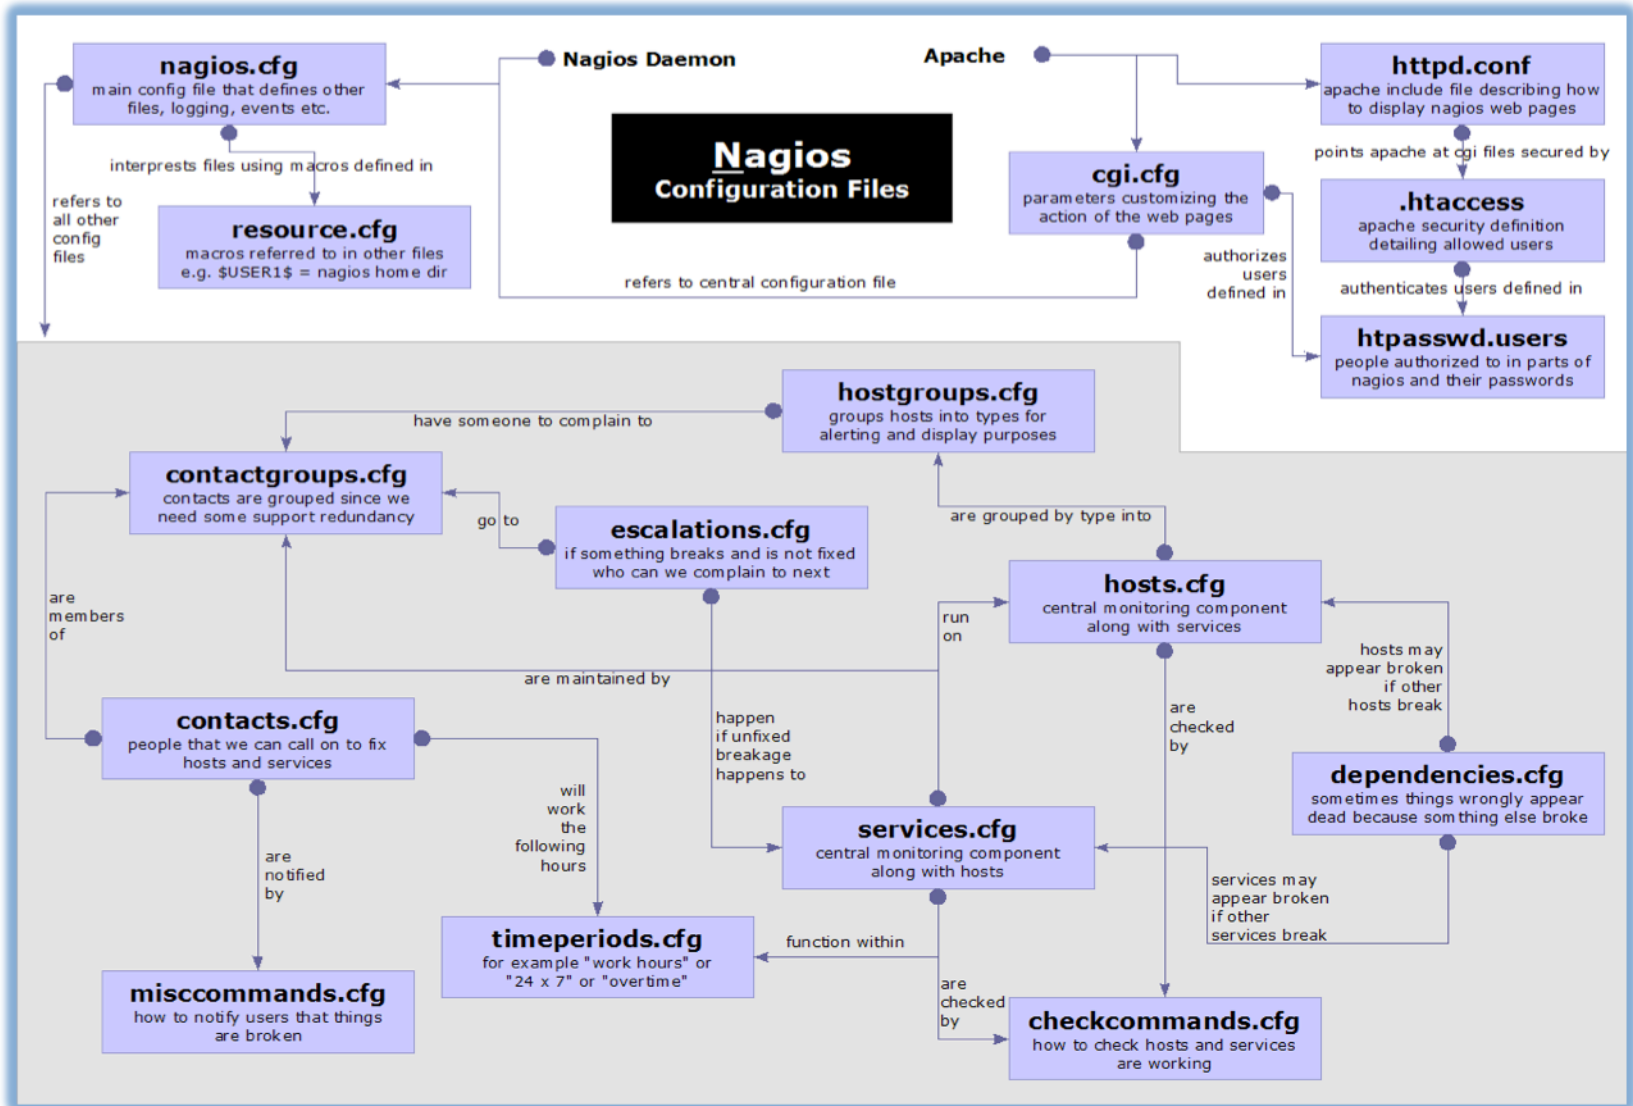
nagios.cfg
main config file that defines other files, logging, events etc.

Nagios Daemon

Apache

httpd.conf
apache include file describing how to display nagios web pages

interprests files using macros defined in

refers to all other config files

resource.cfg
macros referred to in other files e.g. $USER1$ = nagios home dir

Nagios
Configuration Files

cgi.cfg
parameters customizing the action of the web pages

points apache at cgi files secured by

.htaccess
apache security definition detailing allowed users

authorizes users defined in

authenticates users defined in

refers to central configuration file

htpasswd.users
people authorized to in parts of nagios and their passwords

hostgroups.cfg
groups hosts into types for alerting and display purposes

have someone to complain to

contactgroups.cfg
contacts are grouped since we need some support redundancy

go to

escalations.cfg
if something breaks and is not fixed who can we complain to next

are grouped by type into

hosts.cfg
central monitoring component along with services

run on

are members of

are maintained by

hosts may appear broken if other hosts break

contacts.cfg
people that we can call on to fix hosts and services

happen if unfixed breakage happens to

are checked by

dependencies.cfg
sometimes things wrongly appear dead because somthing else broke

will work the following hours

services.cfg
central monitoring component along with hosts

are notified by

services may appear broken if other services break

timeperiods.cfg
for example "work hours" or "24 x 7" or "overtime"

function within

miscommands.cfg
how to notify users that things are broken

are checked by

checkcommands.cfg
how to check hosts and services are working